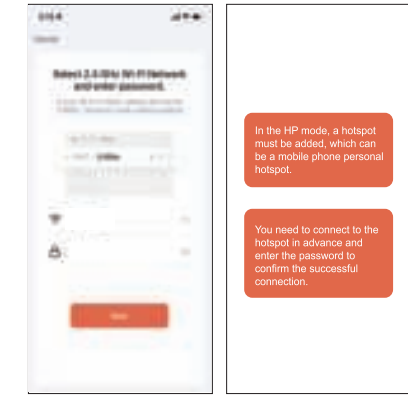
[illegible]

Cancel

Select 2.4 GHz Wi-Fi Network and enter password.

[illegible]

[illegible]

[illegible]

In the HP mode, a hotspot must be added, which can be a mobile phone personal hotspot.

You need to connect to the hotspot in advance and enter the password to confirm the successful connection.